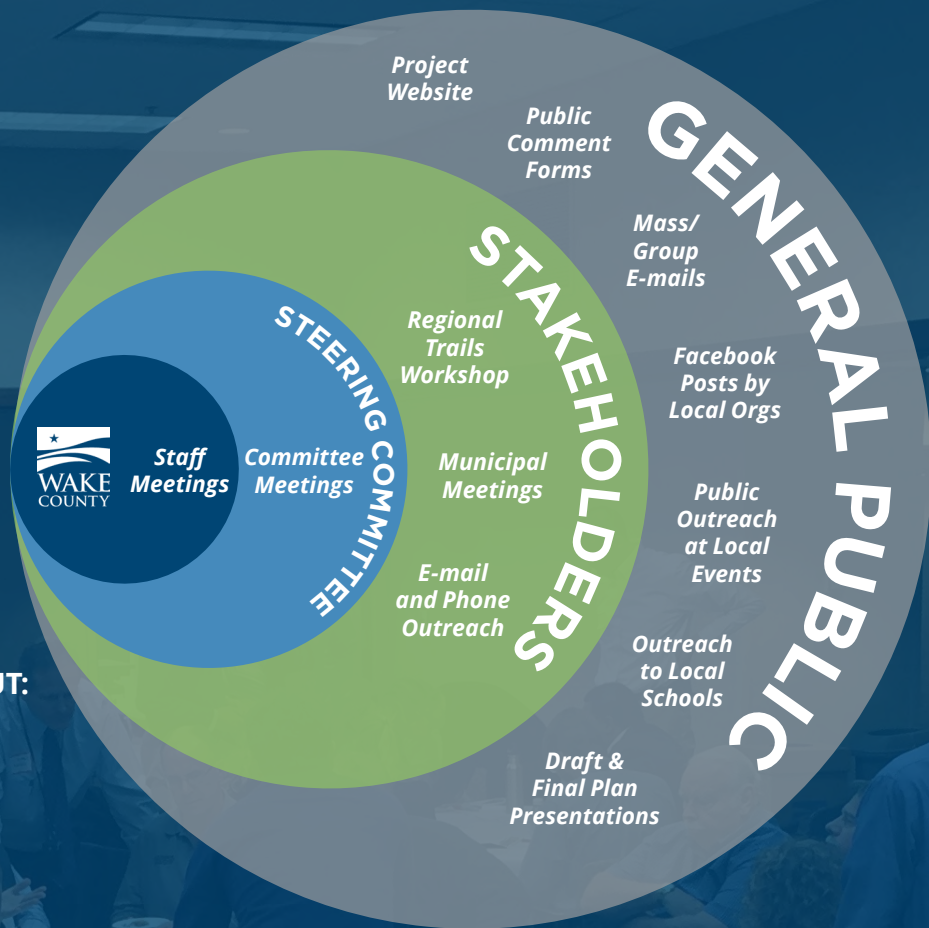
GENERAL PUBLIC

Project Website

Public Comment Forms

Mass/ Group E-mails

Facebook Posts by Local Orgs

Public Outreach at Local Events

Outreach to Local Schools

Draft & Final Plan Presentations

STAKEHOLDERS

Regional Trails Workshop

Municipal Meetings

E-mail and Phone Outreach

STEERING COMMITTEE

Committee Meetings

WAKE COUNTY

Staff Meetings

UT: